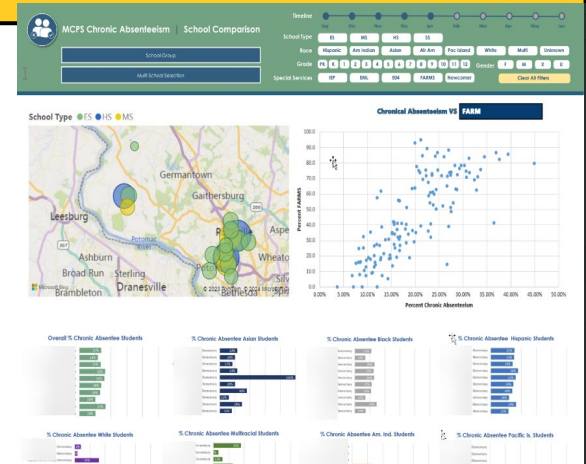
MCPS Chronic Absenteeism | School Comparison

Timeline

School Type ES MS HS SS

Race Hispanic Am Indian Asian Afr Am Pac Island White Multi Unknown

Grade PK K 1 2 3 4 5 6 7 8 9 10 11 12 Gender F M X U

Special Services IEP ENL 504 FARMS Newcomer Clear All Filters

School Group

Multi School Selection

School Type ES HS MS

Germantown
Gaithersburg
Leesburg
Ashburn
Broad Run
Sterling
Brambleton
Dranesville
Wheaton
Bethesda
Potomac
Microsoft Bing
© 2023 TomTom, © 2024 Microsoft

Chronical Absenteeism VS FARM

100.0
90.0
80.0
70.0
60.0
50.0
40.0
30.0
20.0
10.0
0.0

Percent FARMS

0.00% 5.00% 10.00% 15.00% 20.00% 25.00% 30.00% 35.00% 40.00% 45.00% 50.00%

Percent Chronic Absenteeism

Overall % Chronic Absentee Students

% Chronic Absentee Asian Students

% Chronic Absentee Black Students

% Chronic Absentee Hispanic Students

% Chronic Absentee White Students

% Chronic Absentee Multiracial Students

% Chronic Absentee Am. Ind. Students

% Chronic Absentee Pacific Is. Students